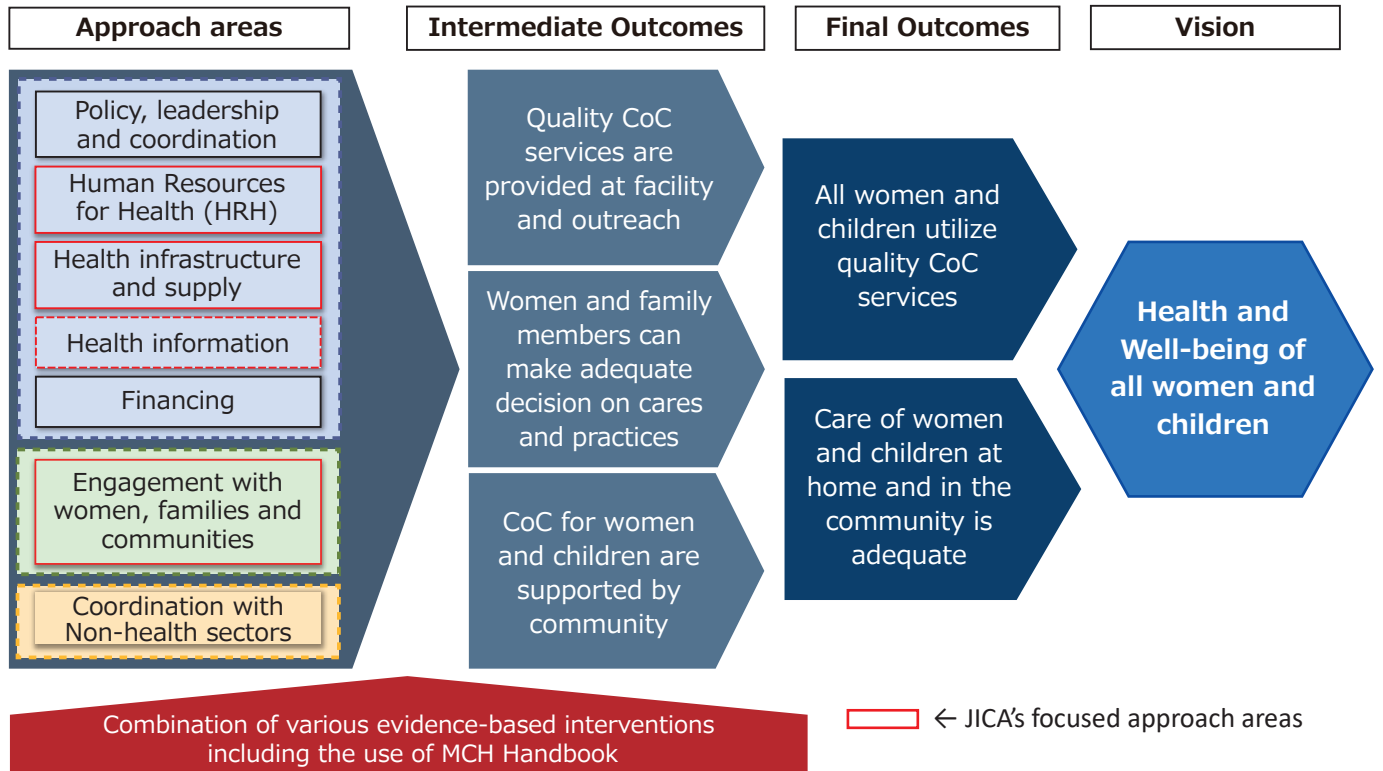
Approach areas

Intermediate Outcomes

Final Outcomes

Vision

Policy, leadership and coordination

Human Resources for Health (HRH)

Health infrastructure and supply

Health information

Financing

Engagement with women, families and communities

Coordination with Non-health sectors

Quality CoC services are provided at facility and outreach

Women and family members can make adequate decision on cares and practices

CoC for women and children are supported by community

All women and children utilize quality CoC services

Care of women and children at home and in the community is adequate

Health and Well-being of all women and children

Combination of various evidence-based interventions including the use of MCH Handbook

← JICA's focused approach areas